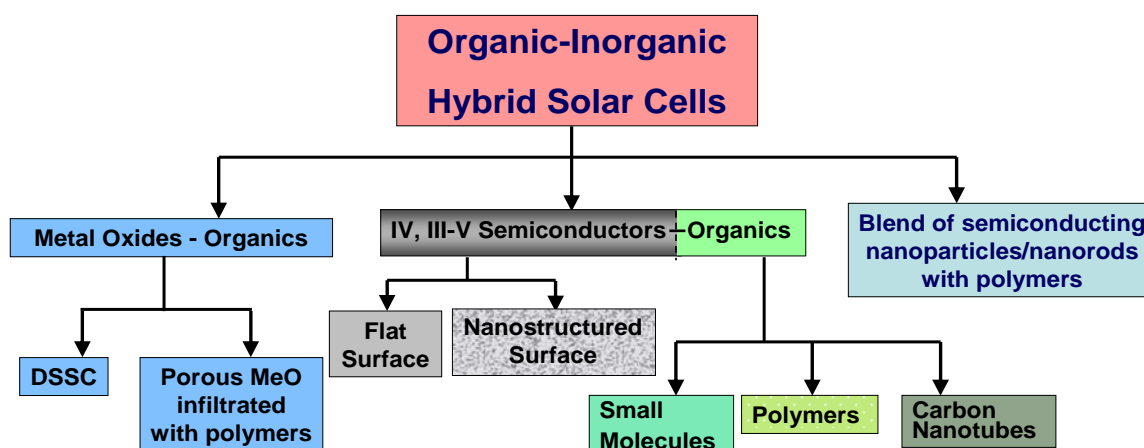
Organic-Inorganic Hybrid Solar Cells

Metal Oxides - Organics

IV, III-V Semiconductors – Organics

Blend of semiconducting nanoparticles/nanorods with polymers

DSSC

Porous MeO infiltrated with polymers

Flat Surface

Nanostructured Surface

Small Molecules

Polymers

Carbon Nanotubes